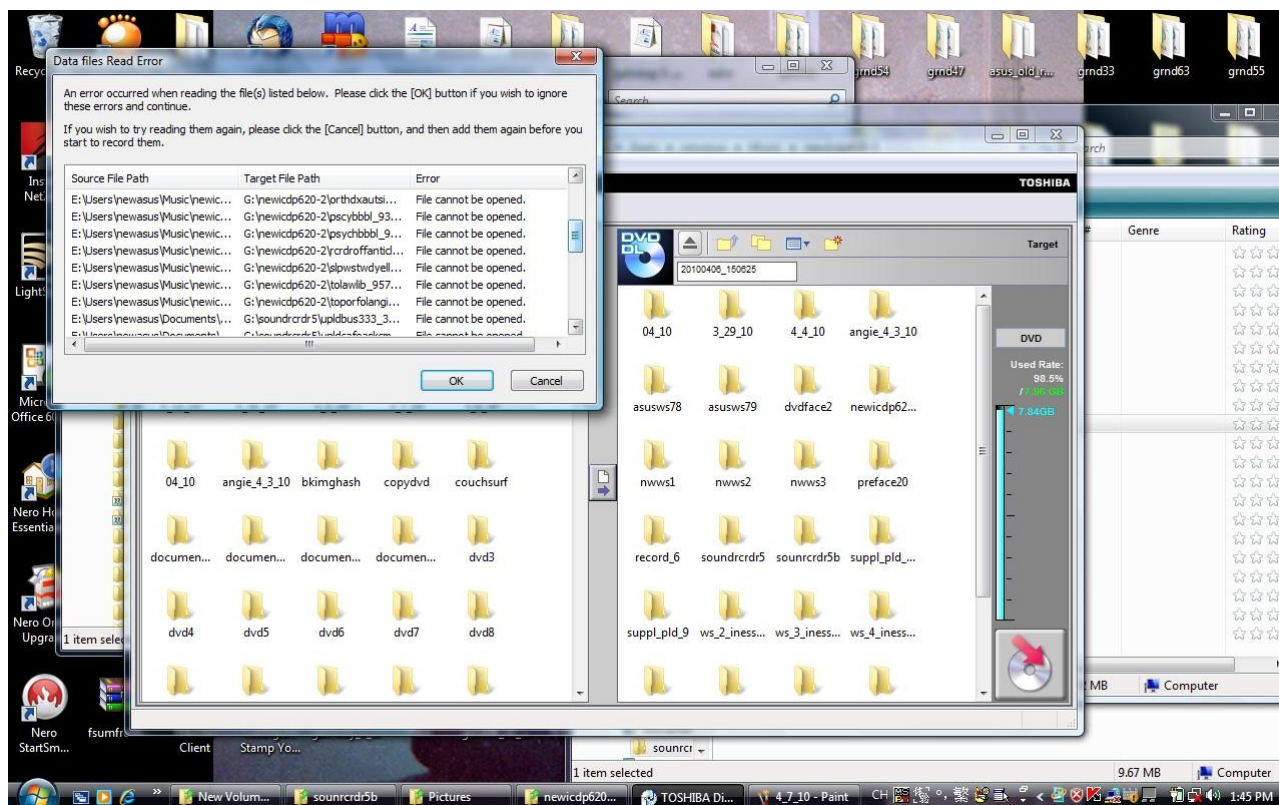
Recyc
grnd54
grnd47
asus_old_r...
grnd33
grnd63
grnd55

Data files Read Error

An error occurred when reading the file(s) listed below. Please click the [OK] button if you wish to ignore these errors and continue.

If you wish to try reading them again, please click the [Cancel] button, and then add them again before you start to record them.

| Source File Path | Target File Path | Error |
|---|---|---|
| E:\Users\newasus\Music\newic... | G:\newicdp620-2\orthdxautsi... | File cannot be opened. |
| E:\Users\newasus\Music\newic... | G:\newicdp620-2\pscybbbl_93... | File cannot be opened. |
| E:\Users\newasus\Music\newic... | G:\newicdp620-2\psychbbbl_9... | File cannot be opened. |
| E:\Users\newasus\Music\newic... | G:\newicdp620-2\rcrdroffanticl... | File cannot be opened. |
| E:\Users\newasus\Music\newic... | G:\newicdp620-2\slpwstwdyell... | File cannot be opened. |
| E:\Users\newasus\Music\newic... | G:\newicdp620-2\tolawlib_957... | File cannot be opened. |
| E:\Users\newasus\Music\newic... | G:\newicdp620-2\toporfolangi... | File cannot be opened. |
| E:\Users\newasus\Documents\... | G:\soundrcrdr5\upldbus333_3... | File cannot be opened. |
| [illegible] | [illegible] | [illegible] |

OK
Cancel

Search
TOSHIBA
Genre
Rating
Target
DVD
DL
20100406_150625
04_10
3_29_10
4_4_10
angie_4_3_10
asusws78
asusws79
dvdface2
newicdp62...
nwws1
nwws2
nwws3
preface20
record_6
soundrcrdr5
sounrcrdr5b
suppl_pld_...
suppl_pld_9
ws_2_iness...
ws_3_iness...
ws_4_iness...
DVD
Used Rate:
98.5%
/ 7.96 GB
7.84GB
04_10
angie_4_3_10
bkimghash
copydvd
couchsurf
documen...
documen...
documen...
documen...
dvd3
dvd4
dvd5
dvd6
dvd7
dvd8
Ins
Net
LightS
Micr
Office 6
Nero H
Essentia
Nero O
Upgra
1 item selec
Nero
StartSm...
fsumfr
Client
Stamp Yo...
sounrcr
1 item selected
9.67 MB
Computer
MB
Computer
New Volum...
sounrcrdr5b
Pictures
newicdp620...
TOSHIBA Di...
4_7_10 - Paint
CH
1:45 PM